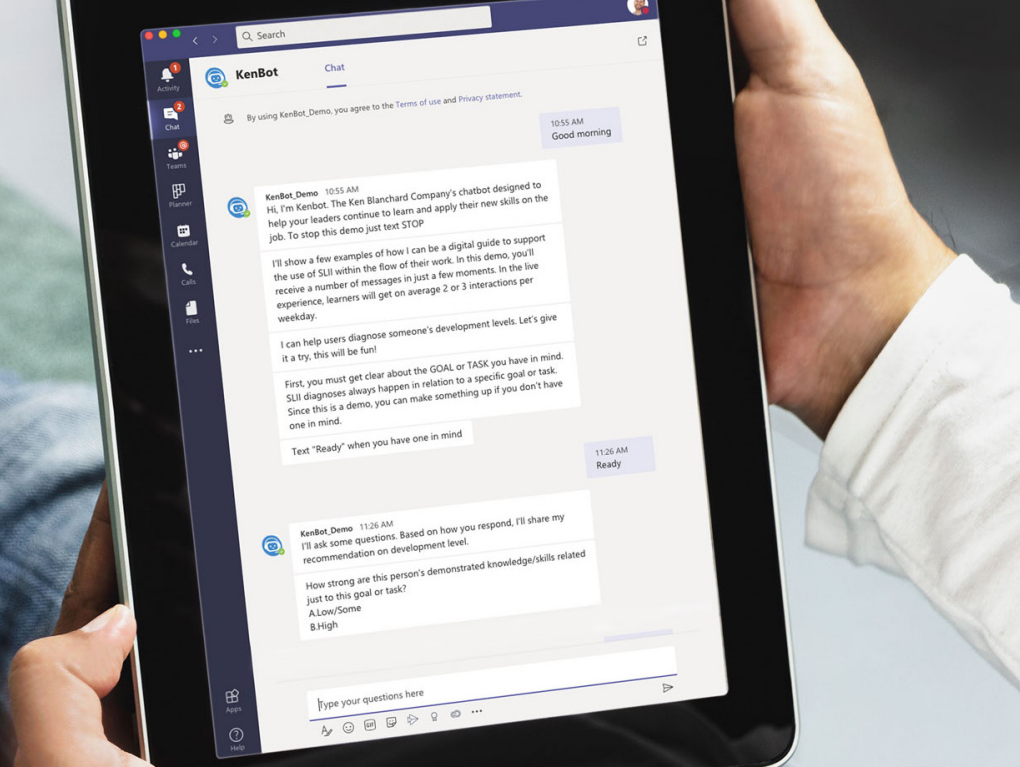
Search

1
Activity
2
Chat
Teams
Planner
Calendar
Calls
Files
...

KenBot
Chat

By using KenBot_Demo, you agree to the Terms of use and Privacy statement.

10:55 AM
Good morning

KenBot_Demo 10:55 AM
Hi, I'm Kenbot. The Ken Blanchard Company's chatbot designed to help your leaders continue to learn and apply their new skills on the job. To stop this demo just text STOP

I'll show a few examples of how I can be a digital guide to support the use of SLII within the flow of their work. In this demo, you'll receive a number of messages in just a few moments. In the live experience, learners will get on average 2 or 3 interactions per weekday.

I can help users diagnose someone's development levels. Let's give it a try, this will be fun!

First, you must get clear about the GOAL or TASK you have in mind. SLII diagnoses always happen in relation to a specific goal or task. Since this is a demo, you can make something up if you don't have one in mind.

Text "Ready" when you have one in mind

11:26 AM
Ready

KenBot_Demo 11:26 AM
I'll ask some questions. Based on how you respond, I'll share my recommendation on development level.

How strong are this person's demonstrated knowledge/skills related just to this goal or task?
A.Low/Some
B.High

Apps
Help

Type your questions here